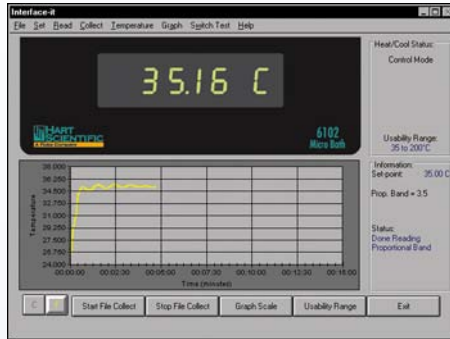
Interface-it

File Set Read Collect Temperature Graph Switch Test Help

35.16 C

HART SCIENTIFIC

6102 Micro Bath

Heat/Cool Status:
Control Mode

Usability Range:
35 to 200°C

Information:
Set-point: 35.00 C

Prop. Band = 3.5

Status:
Done Reading
Proportional Band

36.000
35.250
34.500
33.750
32.750
32.000
31.250
30.500
29.750
28.750
28.000
27.250
26.500
25.750
24.750
24.000

Temperature

00:00:00 00:02:30 00:05:00 00:07:30 00:10:00 00:12:30 00:15:00

Time (minutes)

C

Start File Collect | Stop File Collect | Graph Scale | Usability Range | Exit